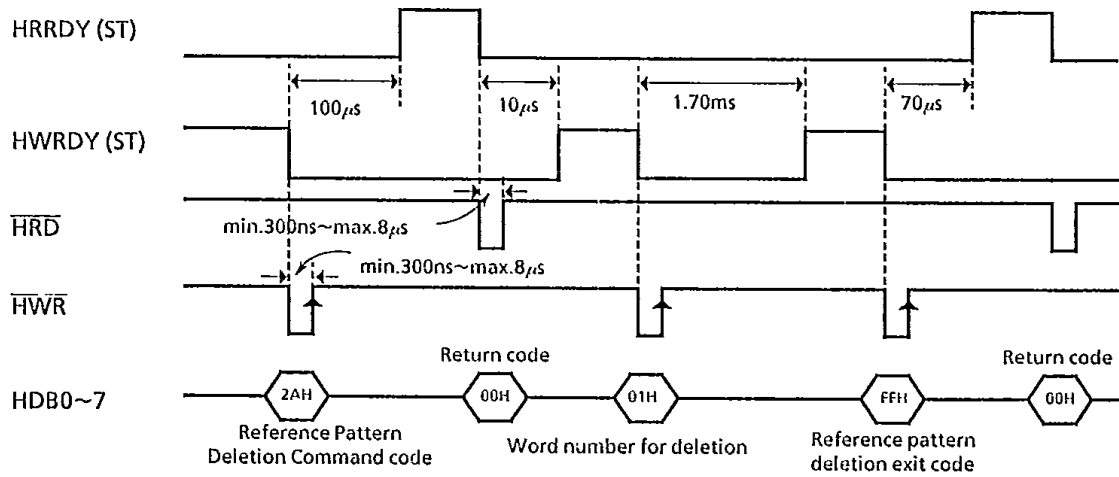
HRRDY (ST)

$100\mu s$

$10\mu s$

1.70ms

$70\mu s$

HWRDY (ST)

$\overline{HRD}$

min.300ns~max.$8\mu s$

min.300ns~max.$8\mu s$

$\overline{HWR}$

Return code

Return code

HDB0~7

2AH

00H

01H

FFH

00H

Reference Pattern Deletion Command code

Word number for deletion

Reference pattern deletion exit code